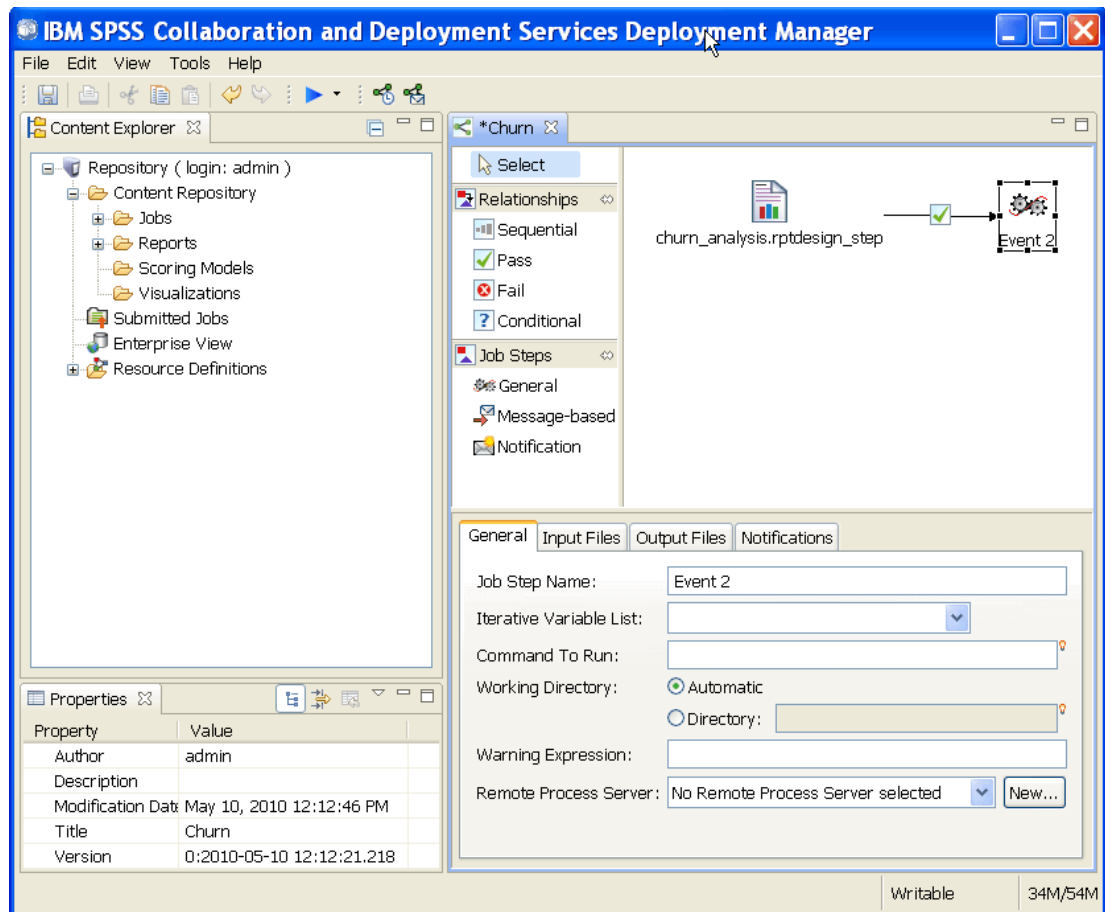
IBM SPSS Collaboration and Deployment Services Deployment Manager

File Edit View Tools Help

Content Explorer

Repository ( login: admin )
Content Repository
Jobs
Reports
Scoring Models
Visualizations
Submitted Jobs
Enterprise View
Resource Definitions

*Churn

Select
Relationships
Sequential
Pass
Fail
Conditional
Job Steps
General
Message-based
Notification

churn_analysis.rptdesign_step
Event 2

General | Input Files | Output Files | Notifications

Job Step Name: Event 2
Iterative Variable List:
Command To Run:
Working Directory: Automatic
Directory:
Warning Expression:
Remote Process Server: No Remote Process Server selected New...

Properties

| Property | Value |
|---|---|
| Author | admin |
| Description | |
| Modification Date | May 10, 2010 12:12:46 PM |
| Title | Churn |
| Version | 0:2010-05-10 12:12:21.218 |

Writable 34M/54M